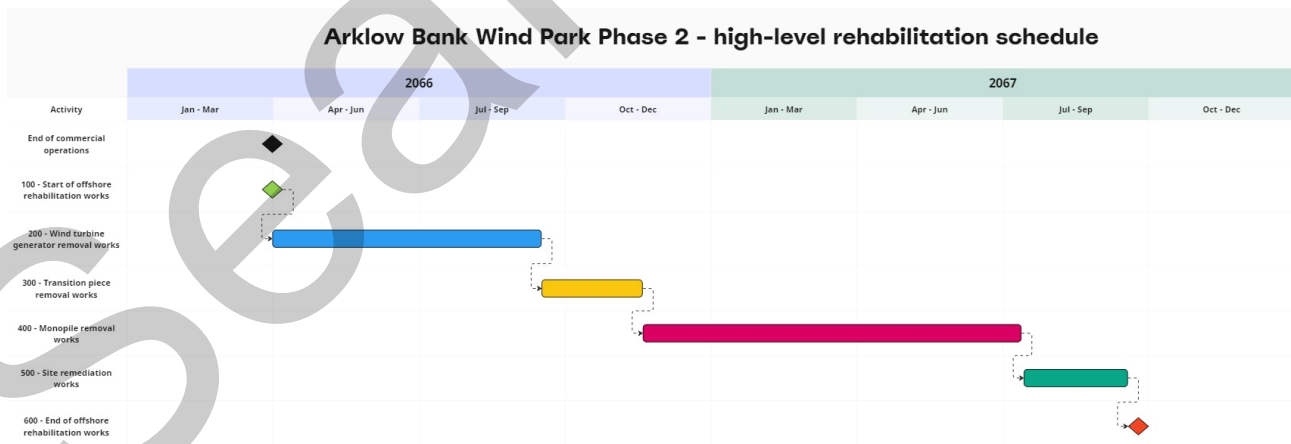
Arklow Bank Wind Park Phase 2 - high-level rehabilitation schedule

| Activity | 2066 Jan - Mar | 2066 Apr - Jun | 2066 Jul - Sep | 2066 Oct - Dec | 2067 Jan - Mar | 2067 Apr - Jun | 2067 Jul - Sep | 2067 Oct - Dec |
|---|---|---|---|---|---|---|---|---|
| End of commercial operations | | | | | | | | |
| 100 - Start of offshore rehabilitation works | | | | | | | | |
| 200 - Wind turbine generator removal works | | | | | | | | |
| 300 - Transition piece removal works | | | | | | | | |
| 400 - Monopile removal works | | | | | | | | |
| 500 - Site remediation works | | | | | | | | |
| 600 - End of offshore rehabilitation works | | | | | | | | |